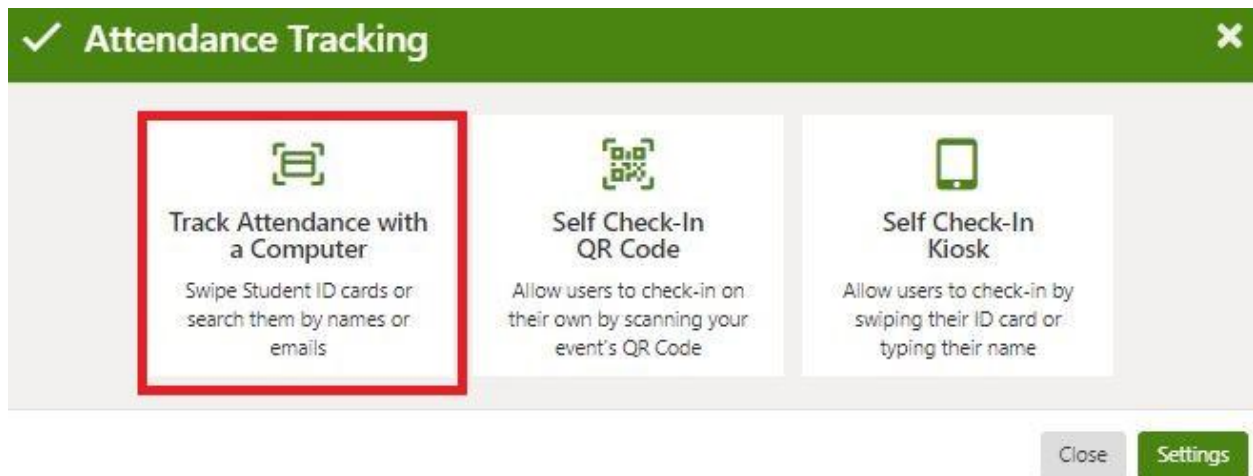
✓ Attendance Tracking ✕

Track Attendance with a Computer

Swipe Student ID cards or search them by names or emails

Self Check-In QR Code

Allow users to check-in on their own by scanning your event's QR Code

Self Check-In Kiosk

Allow users to check-in by swiping their ID card or typing their name

Close Settings